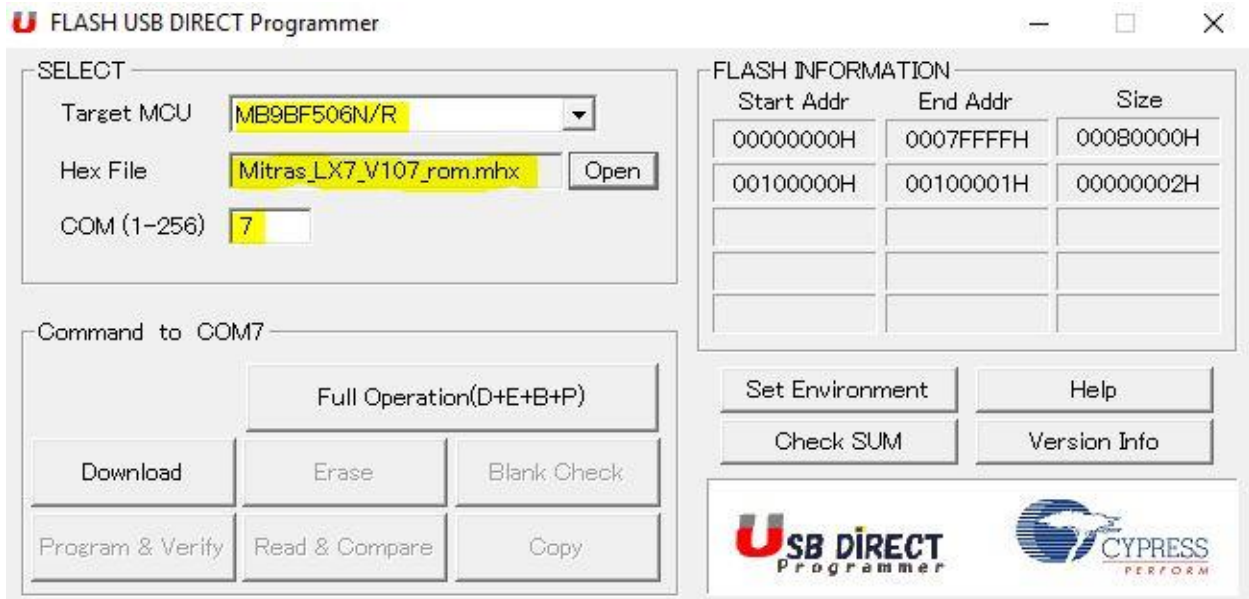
FLASH USB DIRECT Programmer

SELECT

Target MCU MB9BF506N/R

Hex File Mitras_LX7_V107_rom.mhx Open

COM (1-256) 7

FLASH INFORMATION

| Start Addr | End Addr | Size |
|---|---|---|
| 00000000H | 0007FFFFH | 00080000H |
| 00100000H | 00100001H | 00000002H |
| | | |
| | | |
| | | |

Command to COM7

Full Operation(D+E+B+P)

Download

Erase

Blank Check

Program & Verify

Read & Compare

Copy

Set Environment

Help

Check SUM

Version Info

USB DIRECT Programmer

CYPRESS PERFORM